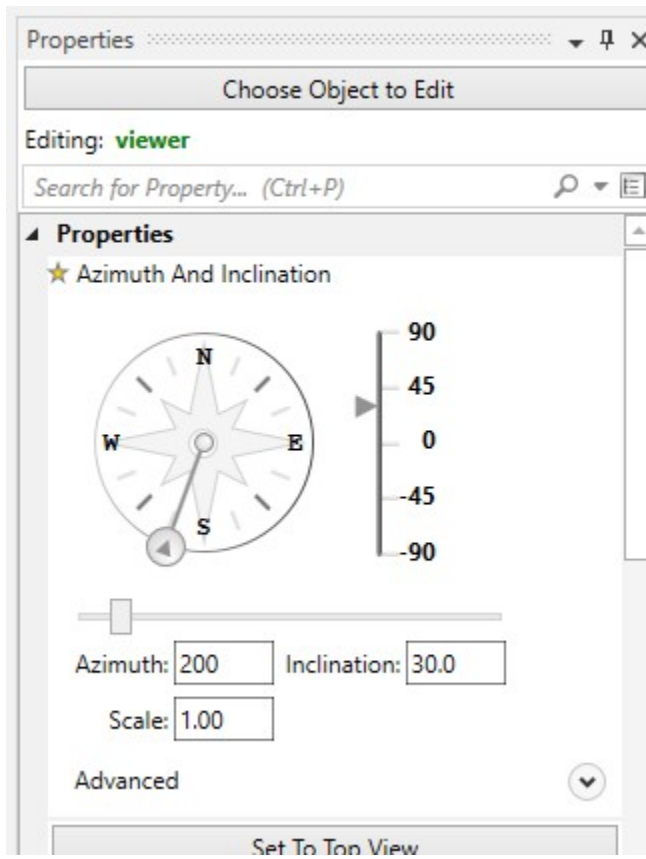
Properties

Choose Object to Edit

Editing: viewer

Search for Property... (Ctrl+P)

Properties

Azimuth And Inclination

N
W
E
S

90
45
0
-45
-90

Azimuth: 200 Inclination: 30.0

Scale: 1.00

Advanced

Set To Top View